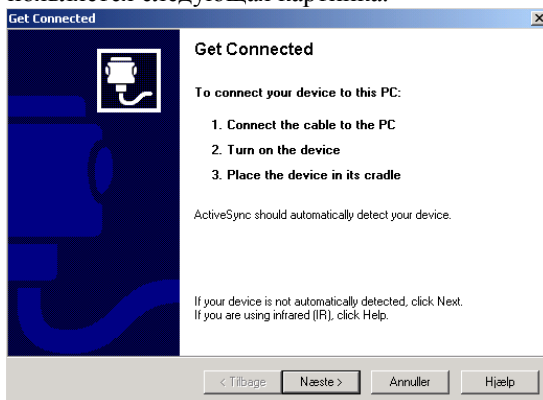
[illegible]

Get Connected

Get Connected

To connect your device to this PC:

1. Connect the cable to the PC

2. Turn on the device

3. Place the device in its cradle

ActiveSync should automatically detect your device.

If your device is not automatically detected, click Next.
If you are using infrared (IR), click Help.

< Tilbage | Næste > | Annuller | Hjælp